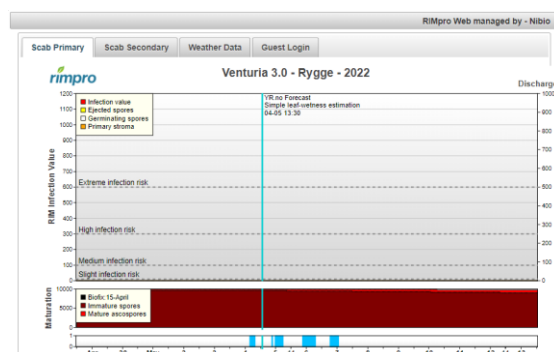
RIMpro Web managed by - Nibio

Scab Primary
Scab Secondary
Weather Data
Guest Login

rimpro

Venturia 3.0 - Rygge - 2022

Discharge

Infection value
Ejected spores
Germinating spores
Primary stroma

YR.no Forecast
Simple leaf-wetness estimation
04-05 13:30

RIM Infection Value

1200
1100
1000
900
800
700
600
500
400
300
200
100
0

1000
900
800
700
600
500
400
300
200
100
0

Extreme infection risk
High infection risk
Medium infection risk
Slight infection risk

Maturation

10000
5000
0

Biofix: 15-April
Immature spores
Mature ascospores